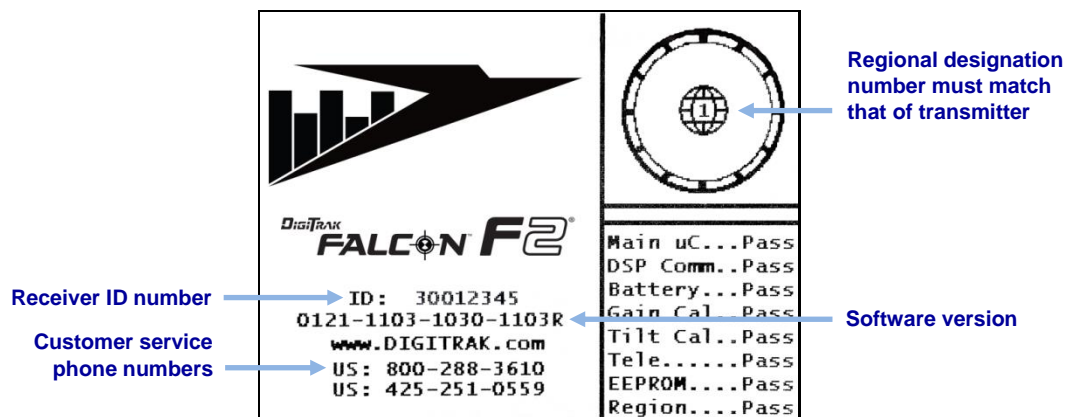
DIGITRAK FALCON F2®

Regional designation number must match that of transmitter

1

Receiver ID number

ID: 30012345
0121-1103-1030-1103R

Software version

www.DIGITRAK.com

Customer service phone numbers

US: 800-288-3610
US: 425-251-0559

Main uC...Pass
DSP Comm..Pass
Battery...Pass
Gain Cal..Pass
Tilt Cal..Pass
Tele......Pass
EEPROM....Pass
Region....Pass